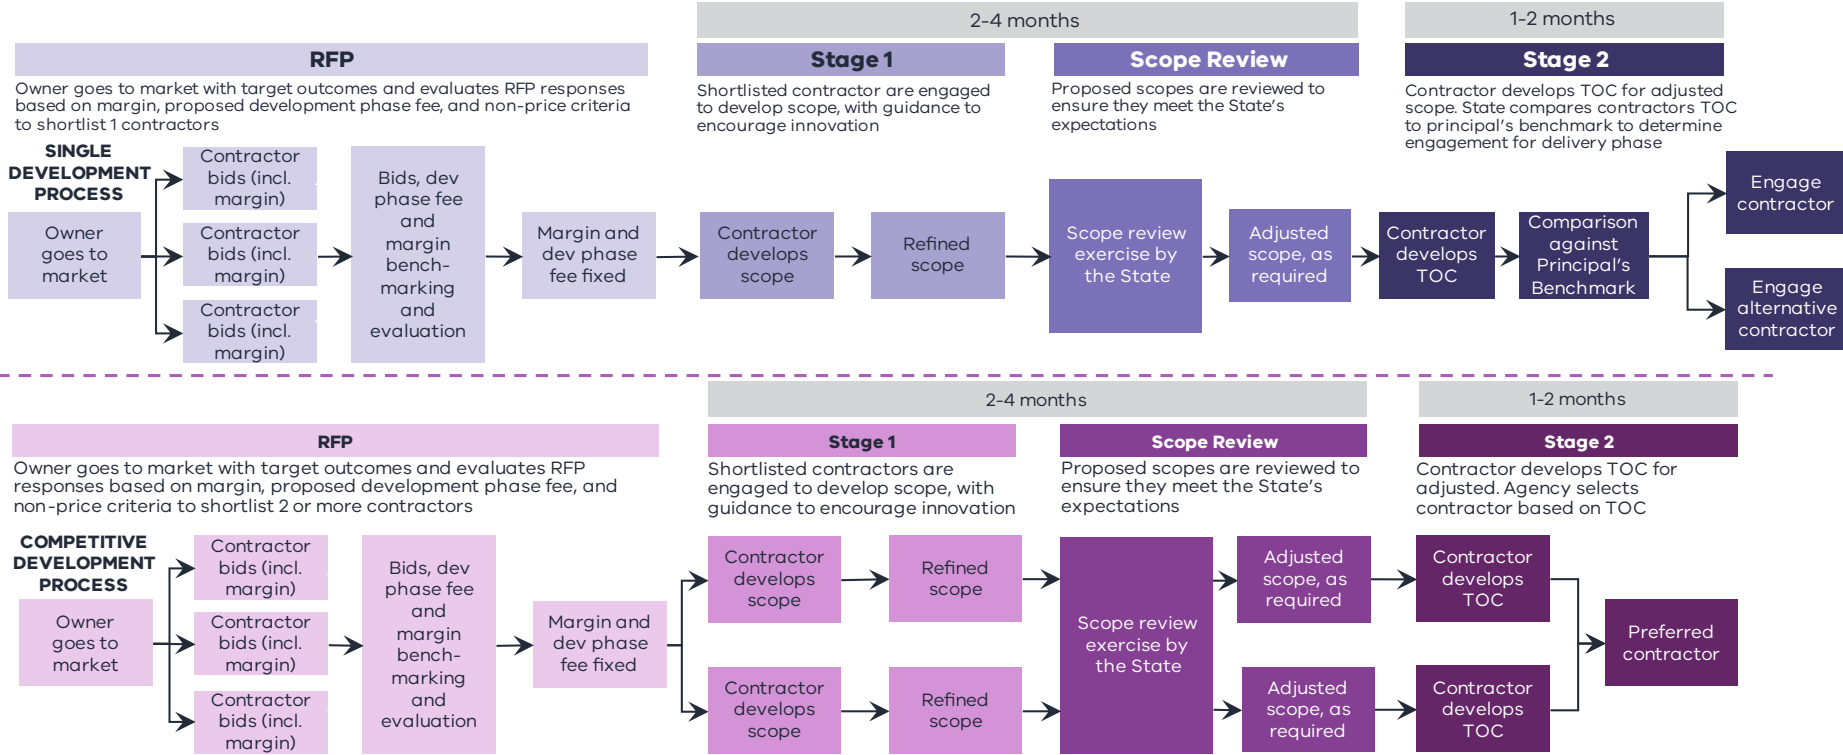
2-4 months

1-2 months

RFP

Owner goes to market with target outcomes and evaluates RFP responses based on margin, proposed development phase fee, and non-price criteria to shortlist 1 contractors

Stage 1

Shortlisted contractor are engaged to develop scope, with guidance to encourage innovation

Scope Review

Proposed scopes are reviewed to ensure they meet the State's expectations

Stage 2

Contractor develops TOC for adjusted scope. State compares contractors TOC to principal's benchmark to determine engagement for delivery phase

SINGLE DEVELOPMENT PROCESS

Owner goes to market

Contractor bids (incl. margin)

Contractor bids (incl. margin)

Contractor bids (incl. margin)

Bids, dev phase fee and margin benchmarking and evaluation

Margin and dev phase fee fixed

Contractor develops scope

Refined scope

Scope review exercise by the State

Adjusted scope, as required

Contractor develops TOC

Comparison against Principal's Benchmark

Engage contractor

Engage alternative contractor

2-4 months

1-2 months

RFP

Owner goes to market with target outcomes and evaluates RFP responses based on margin, proposed development phase fee, and non-price criteria to shortlist 2 or more contractors

Stage 1

Shortlisted contractors are engaged to develop scope, with guidance to encourage innovation

Scope Review

Proposed scopes are reviewed to ensure they meet the State's expectations

Stage 2

Contractor develops TOC for adjusted. Agency selects contractor based on TOC

COMPETITIVE DEVELOPMENT PROCESS

Owner goes to market

Contractor bids (incl. margin)

Contractor bids (incl. margin)

Contractor bids (incl. margin)

Bids, dev phase fee and margin benchmarking and evaluation

Margin and dev phase fee fixed

Contractor develops scope

Refined scope

Contractor develops scope

Refined scope

Scope review exercise by the State

Adjusted scope, as required

Adjusted scope, as required

Contractor develops TOC

Contractor develops TOC

Preferred contractor